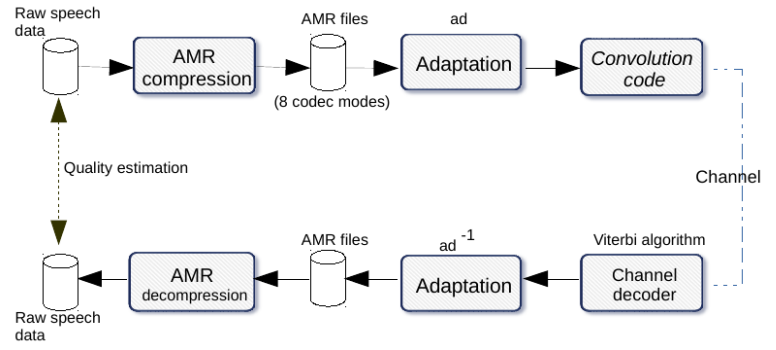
Raw speech data

AMR compression

AMR files

(8 codec modes)

ad

Adaptation

Convolution code

Channel

Quality estimation

Viterbi algorithm

Channel decoder

$ad^{-1}$

Adaptation

AMR files

AMR decompression

Raw speech data